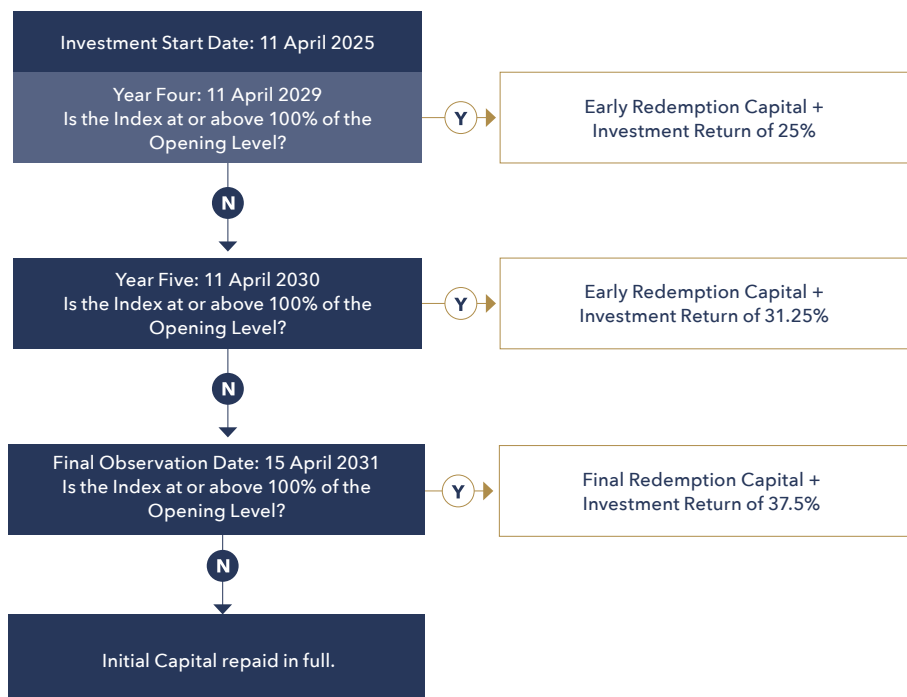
Investment Start Date: 11 April 2025

Year Four: 11 April 2029
Is the Index at or above 100% of the Opening Level?

Y

Early Redemption Capital + Investment Return of 25%

N

Year Five: 11 April 2030
Is the Index at or above 100% of the Opening Level?

Y

Early Redemption Capital + Investment Return of 31.25%

N

Final Observation Date: 15 April 2031
Is the Index at or above 100% of the Opening Level?

Y

Final Redemption Capital + Investment Return of 37.5%

N

Initial Capital repaid in full.